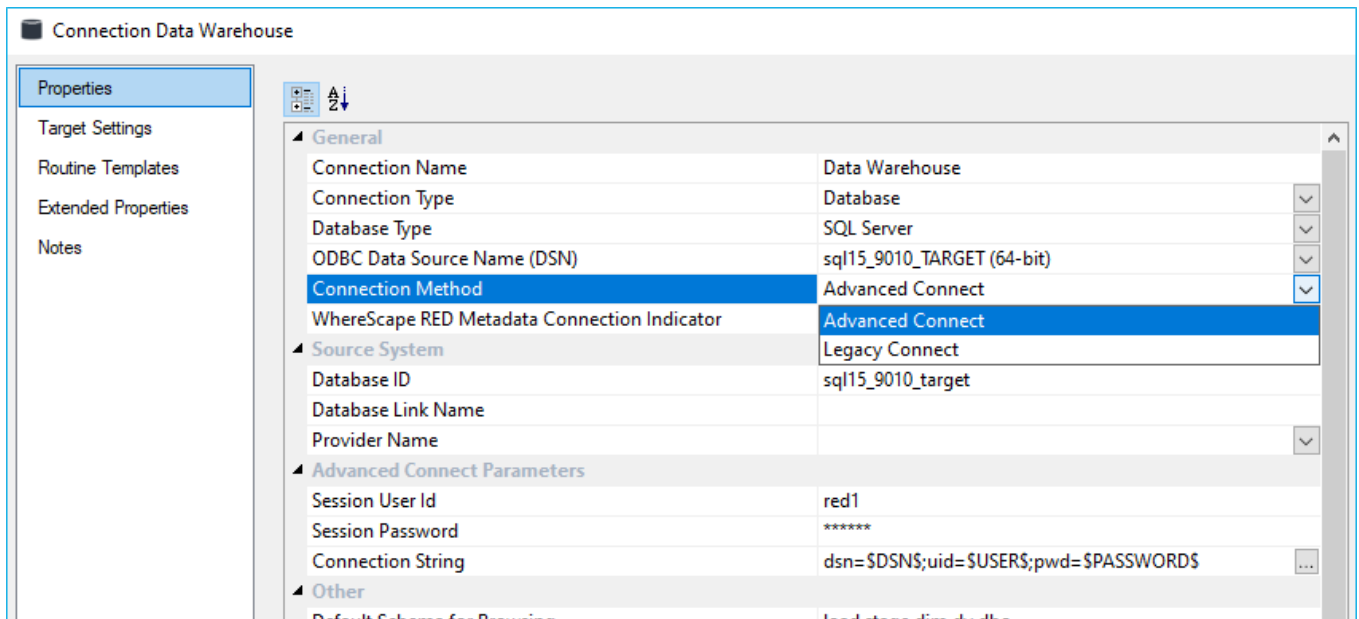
Connection Data Warehouse

Properties
Target Settings
Routine Templates
Extended Properties
Notes

General
Connection Name | Data Warehouse
Connection Type | Database
Database Type | SQL Server
ODBC Data Source Name (DSN) | sql15_9010_TARGET (64-bit)
Connection Method | Advanced Connect
WhereScape RED Metadata Connection Indicator
Advanced Connect
Legacy Connect
Source System
Database ID | sql15_9010_target
Database Link Name
Provider Name
Advanced Connect Parameters
Session User Id | red1
Session Password | ******
Connection String | dsn=$DSN$;uid=$USER$;pwd=$PASSWORD$
Other
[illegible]